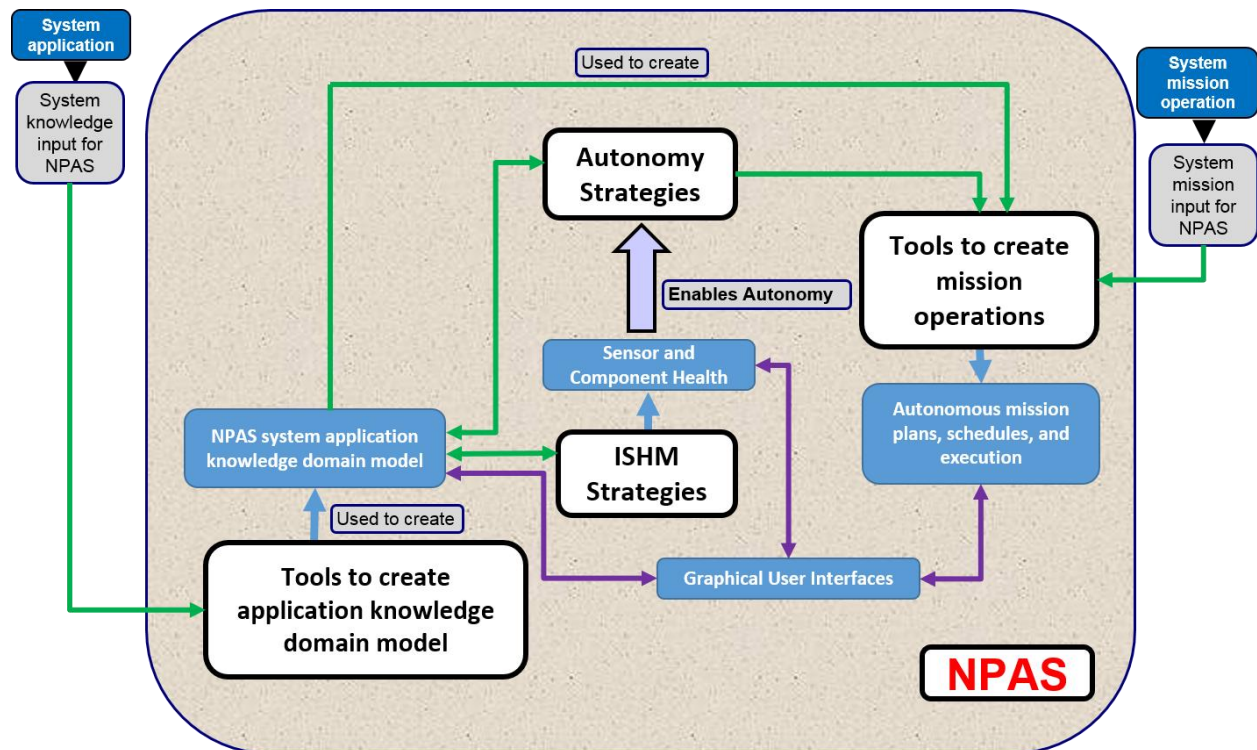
System application

System knowledge input for NPAS

Used to create

System mission operation

Autonomy Strategies

System mission input for NPAS

Tools to create mission operations

Enables Autonomy

Sensor and Component Health

Autonomous mission plans, schedules, and execution

NPAS system application knowledge domain model

ISHM Strategies

Used to create

Tools to create application knowledge domain model

Graphical User Interfaces

NPAS